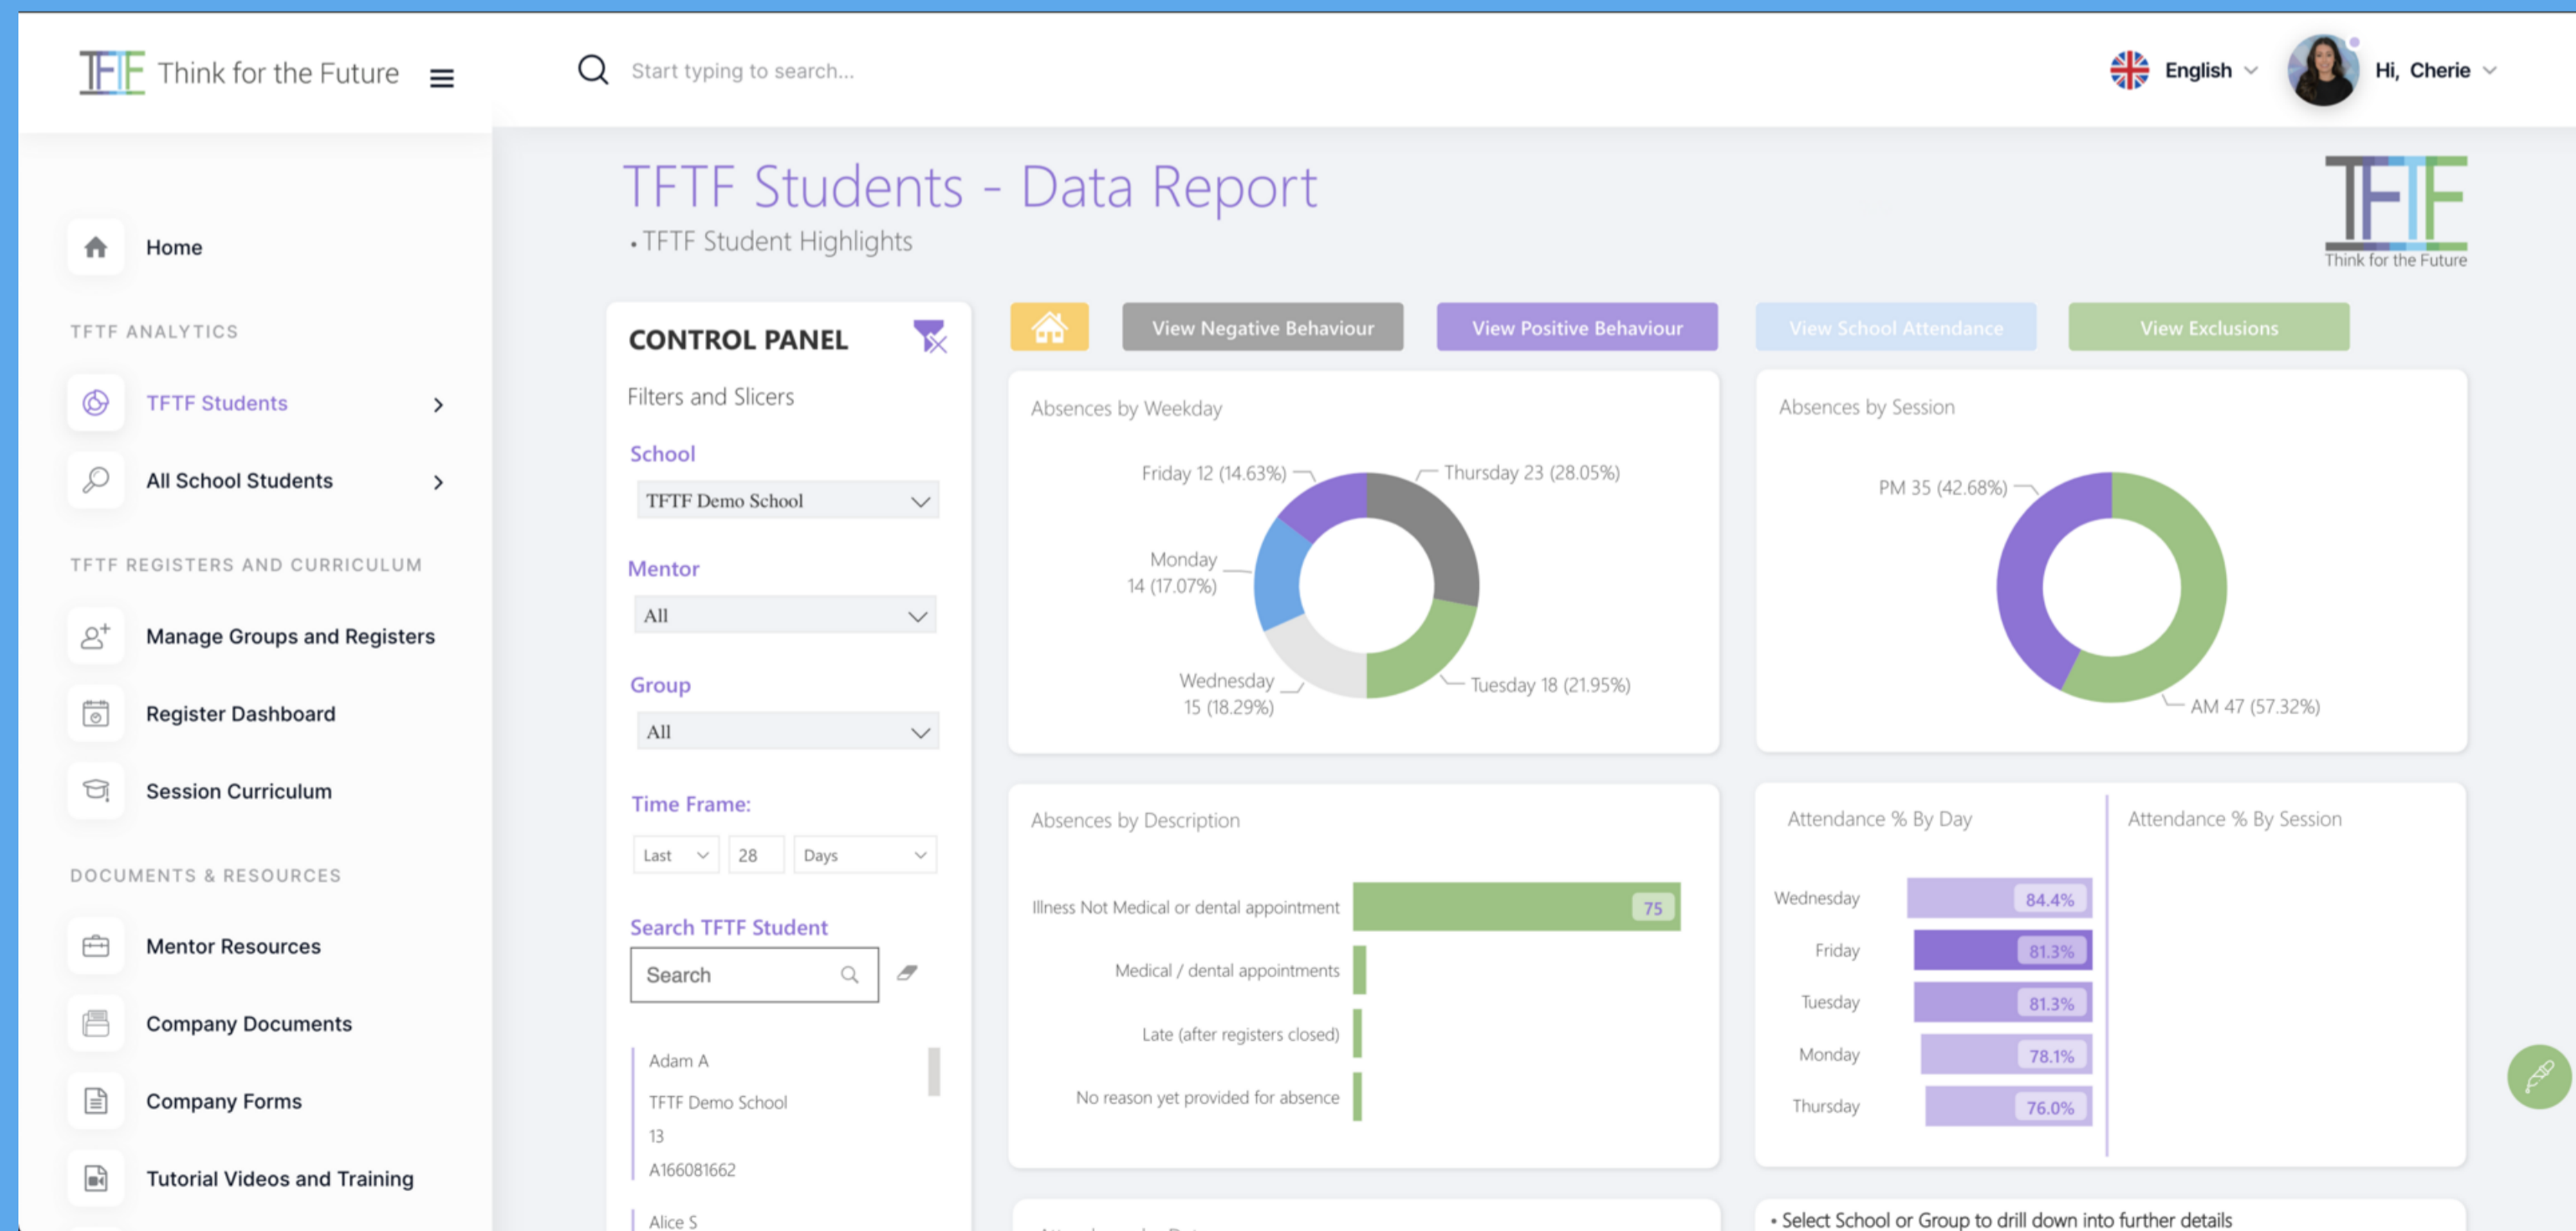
TFTF Think for the Future

Start typing to search...

English

Hi, Cherie

Home

TFTF ANALYTICS

TFTF Students

All School Students

TFTF REGISTERS AND CURRICULUM

Manage Groups and Registers

Register Dashboard

Session Curriculum

DOCUMENTS & RESOURCES

Mentor Resources

Company Documents

Company Forms

Tutorial Videos and Training

TFTF Students - Data Report

• TFTF Student Highlights

TFTF Think for the Future

CONTROL PANEL

Filters and Slicers

School

TFTF Demo School

Mentor

All

Group

All

Time Frame:

Last 28 Days

Search TFTF Student

Search

Adam A

TFTF Demo School

13

A166081662

Alice S

View Negative Behaviour

View Positive Behaviour

View School Attendance

View Exclusions

Absences by Weekday

Friday 12 (14.63%)

Thursday 23 (28.05%)

Monday 14 (17.07%)

Wednesday 15 (18.29%)

Tuesday 18 (21.95%)

Absences by Session

PM 35 (42.68%)

AM 47 (57.32%)

Absences by Description

| Illness Not Medical or dental appointment | 75 |
|---|---|
| Medical / dental appointments | |
| Late (after registers closed) | |
| No reason yet provided for absence | |

Attendance % By Day

| Wednesday | 84.4% |
|---|---|
| Friday | 81.3% |
| Tuesday | 81.3% |
| Monday | 78.1% |
| Thursday | 76.0% |

Attendance % By Session

• Select School or Group to drill down into further details